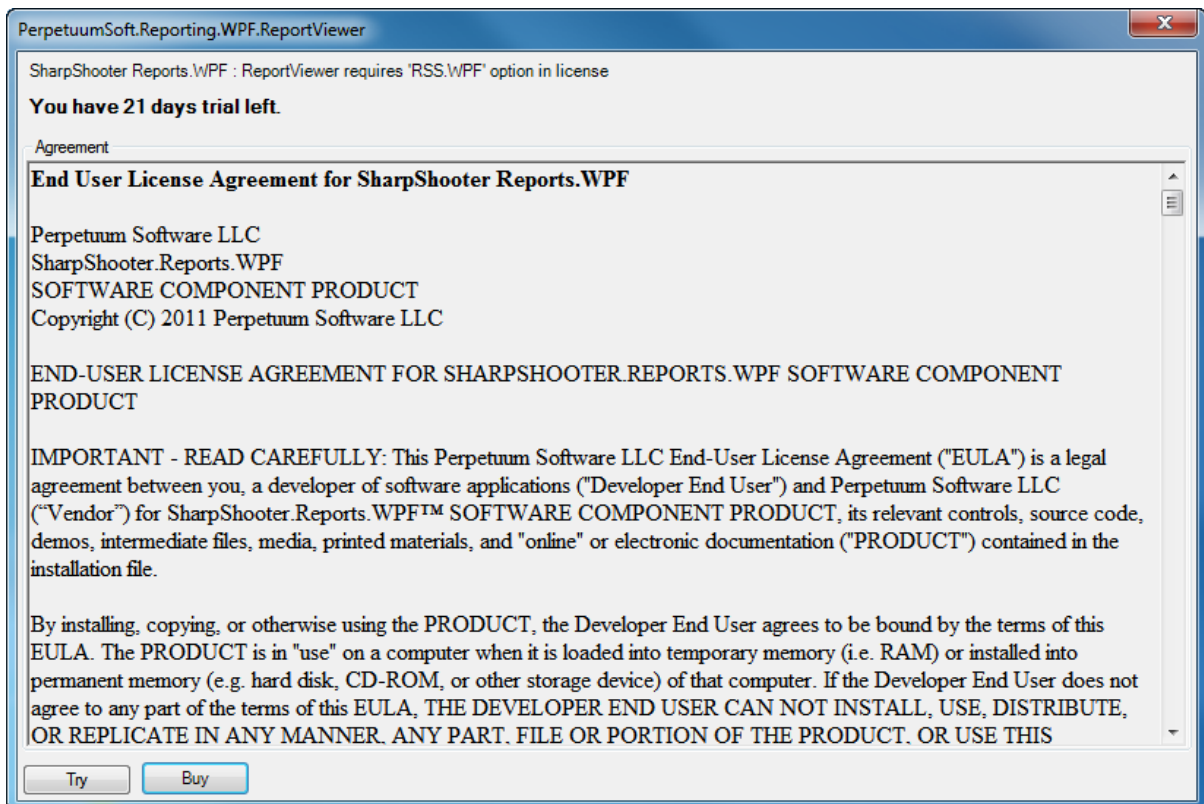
PerpetuumSoft.Reporting.WPF.ReportViewer

SharpShooter Reports.WPF : ReportViewer requires 'RSS.WPF' option in license

**You have 21 days trial left.**

Agreement

**End User License Agreement for SharpShooter Reports.WPF**

Perpetuum Software LLC
SharpShooter.Reports.WPF
SOFTWARE COMPONENT PRODUCT
Copyright (C) 2011 Perpetuum Software LLC

END-USER LICENSE AGREEMENT FOR SHARPSHOOTER.REPORTS.WPF SOFTWARE COMPONENT PRODUCT

IMPORTANT - READ CAREFULLY: This Perpetuum Software LLC End-User License Agreement ("EULA") is a legal agreement between you, a developer of software applications ("Developer End User") and Perpetuum Software LLC ("Vendor") for SharpShooter.Reports.WPF™ SOFTWARE COMPONENT PRODUCT, its relevant controls, source code, demos, intermediate files, media, printed materials, and "online" or electronic documentation ("PRODUCT") contained in the installation file.

By installing, copying, or otherwise using the PRODUCT, the Developer End User agrees to be bound by the terms of this EULA. The PRODUCT is in "use" on a computer when it is loaded into temporary memory (i.e. RAM) or installed into permanent memory (e.g. hard disk, CD-ROM, or other storage device) of that computer. If the Developer End User does not agree to any part of the terms of this EULA, THE DEVELOPER END USER CAN NOT INSTALL, USE, DISTRIBUTE, OR REPLICATE IN ANY MANNER, ANY PART, FILE OR PORTION OF THE PRODUCT, OR USE THIS

Try Buy